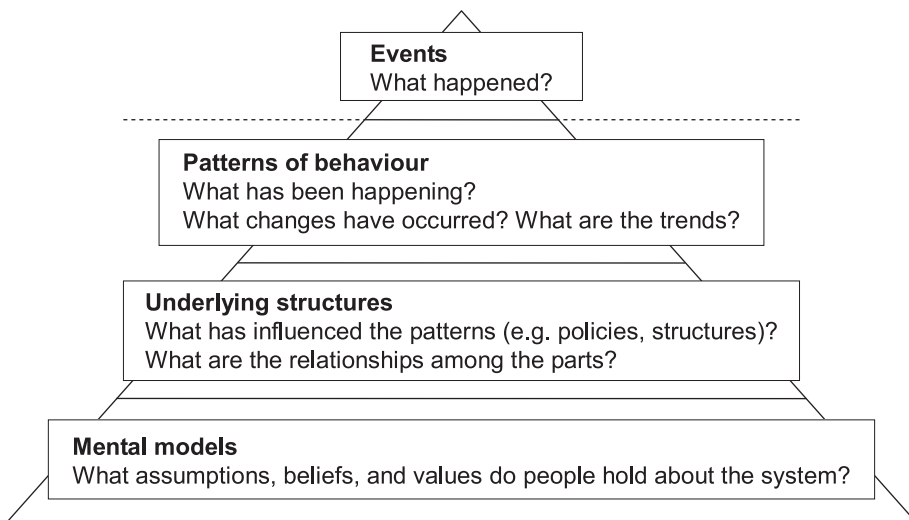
**Events**
What happened?

**Patterns of behaviour**
What has been happening?
What changes have occurred? What are the trends?

**Underlying structures**
What has influenced the patterns (e.g. policies, structures)?
What are the relationships among the parts?

**Mental models**
What assumptions, beliefs, and values do people hold about the system?